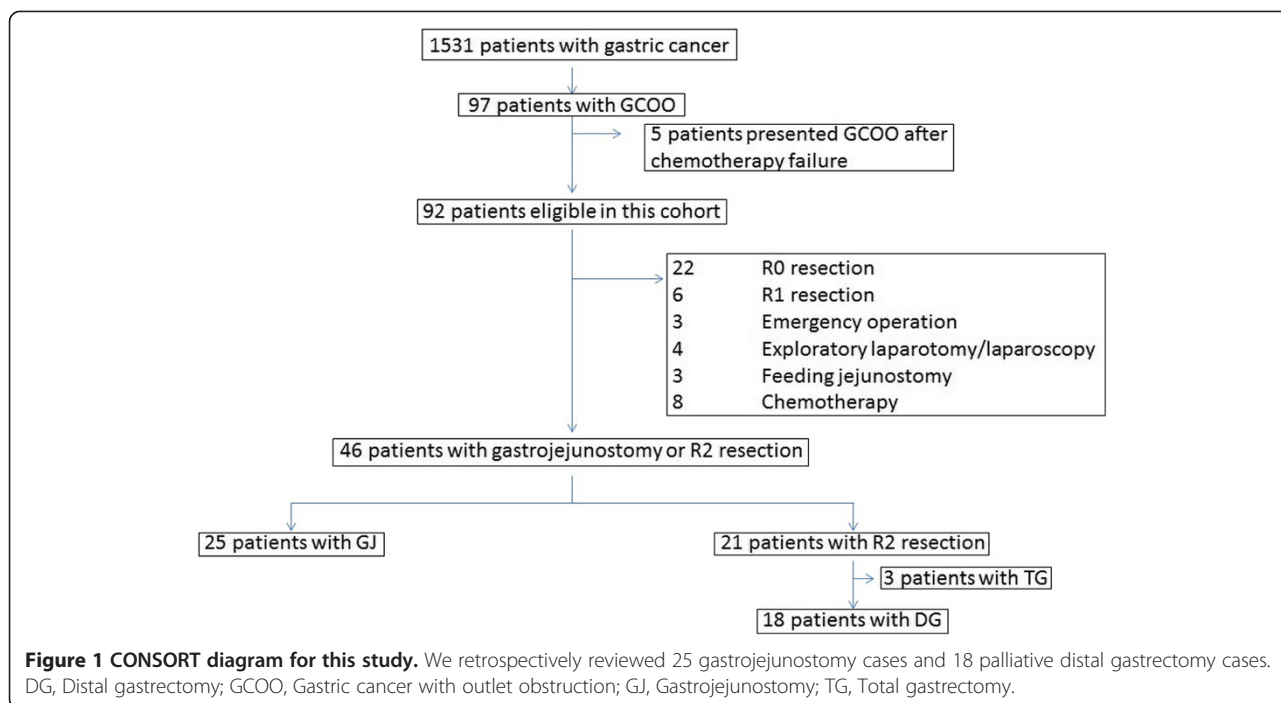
1531 patients with gastric cancer

97 patients with GCOO

5 patients presented GCOO after chemotherapy failure

92 patients eligible in this cohort

| | |
|---|---|
| 22 | R0 resection |
| 6 | R1 resection |
| 3 | Emergency operation |
| 4 | Exploratory laparotomy/laparoscopy |
| 3 | Feeding jejunostomy |
| 8 | Chemotherapy |

46 patients with gastrojejunostomy or R2 resection

25 patients with GJ

21 patients with R2 resection

3 patients with TG

18 patients with DG

**Figure 1 CONSORT diagram for this study.** We retrospectively reviewed 25 gastrojejunostomy cases and 18 palliative distal gastrectomy cases. DG, Distal gastrectomy; GCOO, Gastric cancer with outlet obstruction; GJ, Gastrojejunostomy; TG, Total gastrectomy.